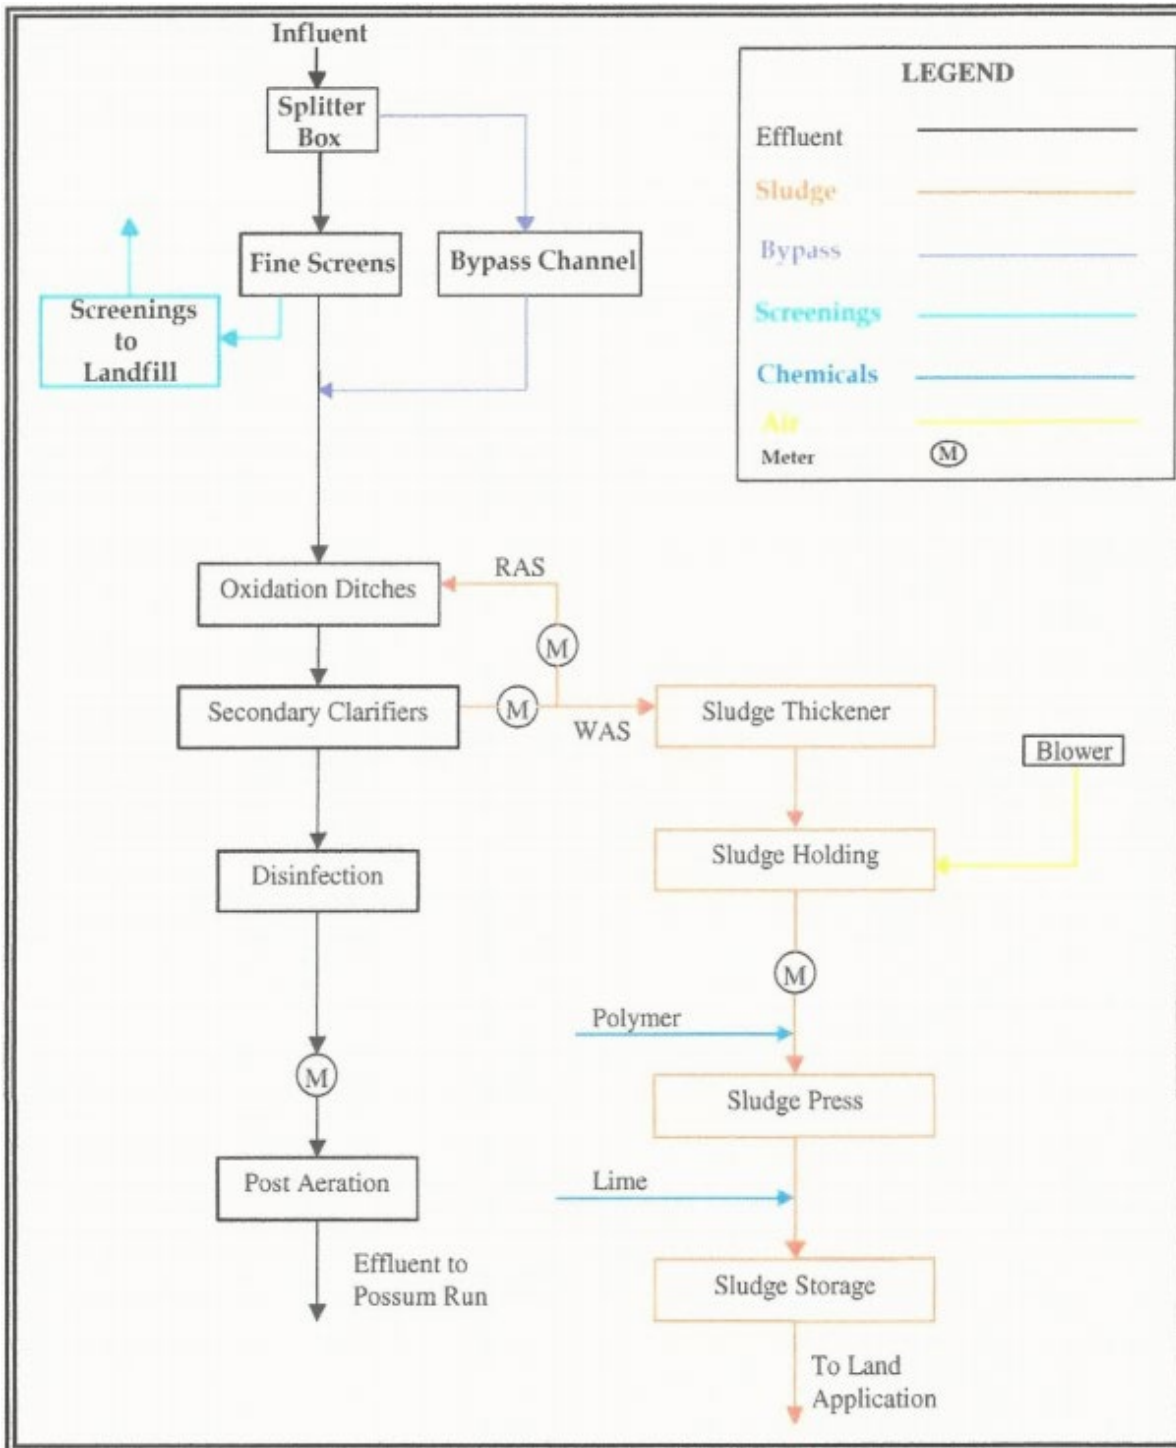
Influent

Splitter Box

Fine Screens

Bypass Channel

Screenings to Landfill

LEGEND

Effluent

Sludge

Bypass

Screenings

Chemicals

Air

Meter M

Oxidation Ditches

RAS

M

Secondary Clarifiers

M

WAS

Sludge Thickener

Blower

Disinfection

Sludge Holding

M

Polymer

M

Sludge Press

Post Aeration

Lime

Effluent to Possum Run

Sludge Storage

To Land Application